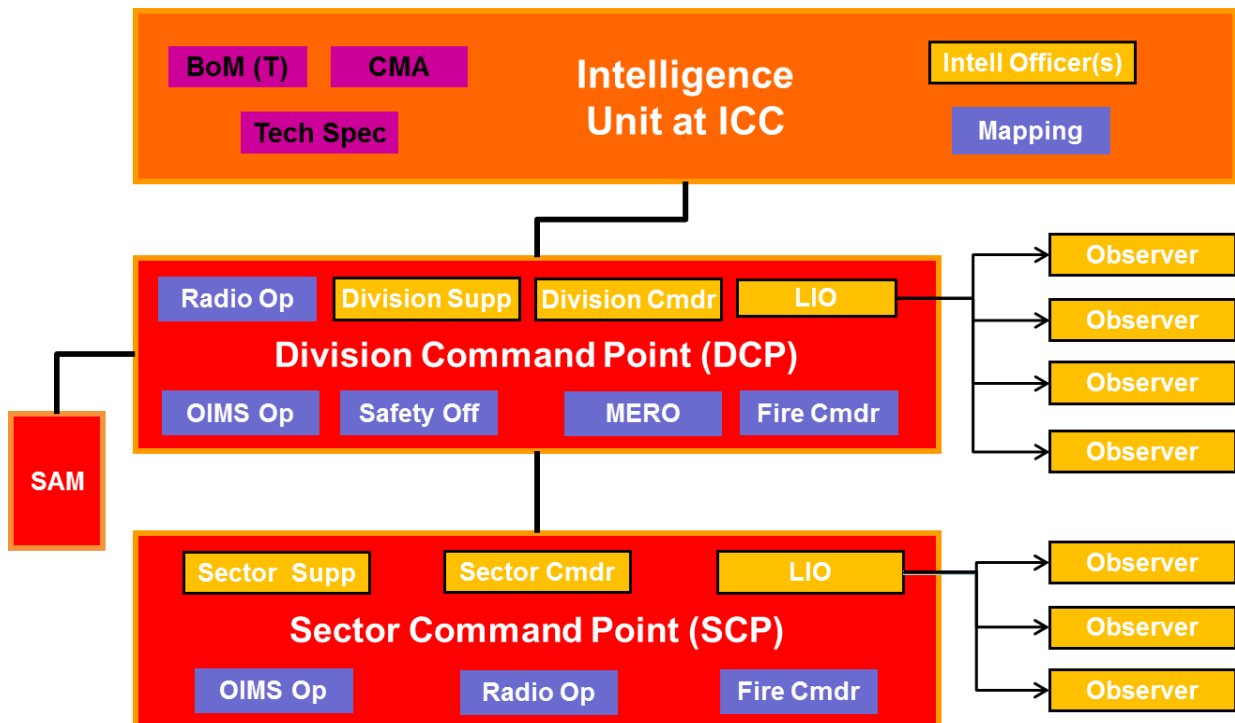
BoM (T)
CMA
Tech Spec
Intelligence Unit at ICC
Intell Officer(s)
Mapping

Radio Op
Division Supp
Division Cmdr
LIO
Division Command Point (DCP)
OIMS Op
Safety Off
MERO
Fire Cmdr

Observer
Observer
Observer
Observer

SAM

Sector Supp
Sector Cmdr
LIO
Sector Command Point (SCP)
OIMS Op
Radio Op
Fire Cmdr

Observer
Observer
Observer